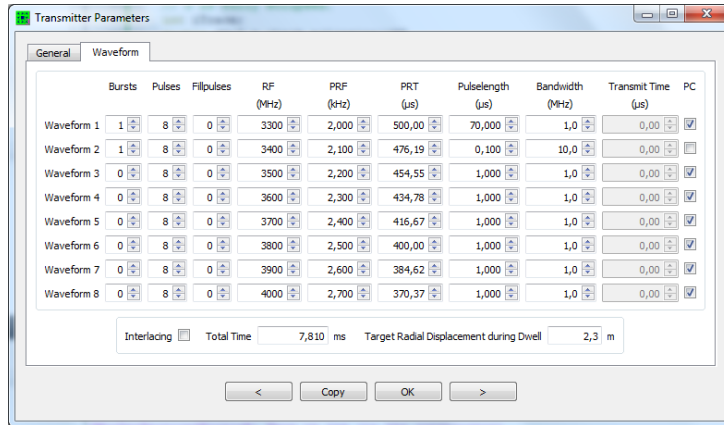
Transmitter Parameters

General | Waveform

| | Bursts | Pulses | Fillpulses | RF (MHz) | PRF (kHz) | PRT (µs) | Pulselength (µs) | Bandwidth (MHz) | Transmit Time (µs) | PC |
|---|---|---|---|---|---|---|---|---|---|---|
| Waveform 1 | 1 | 8 | 0 | 3300 | 2,000 | 500,00 | 70,000 | 1,0 | 0,00 | ☑ |
| Waveform 2 | 1 | 8 | 0 | 3400 | 2,100 | 476,19 | 0,100 | 10,0 | 0,00 | ☐ |
| Waveform 3 | 0 | 8 | 0 | 3500 | 2,200 | 454,55 | 1,000 | 1,0 | 0,00 | ☑ |
| Waveform 4 | 0 | 8 | 0 | 3600 | 2,300 | 434,78 | 1,000 | 1,0 | 0,00 | ☑ |
| Waveform 5 | 0 | 8 | 0 | 3700 | 2,400 | 416,67 | 1,000 | 1,0 | 0,00 | ☑ |
| Waveform 6 | 0 | 8 | 0 | 3800 | 2,500 | 400,00 | 1,000 | 1,0 | 0,00 | ☑ |
| Waveform 7 | 0 | 8 | 0 | 3900 | 2,600 | 384,62 | 1,000 | 1,0 | 0,00 | ☑ |
| Waveform 8 | 0 | 8 | 0 | 4000 | 2,700 | 370,37 | 1,000 | 1,0 | 0,00 | ☑ |

Interlacing ☐ Total Time 7,810 ms Target Radial Displacement during Dwell 2,3 m

< | Copy | OK | >